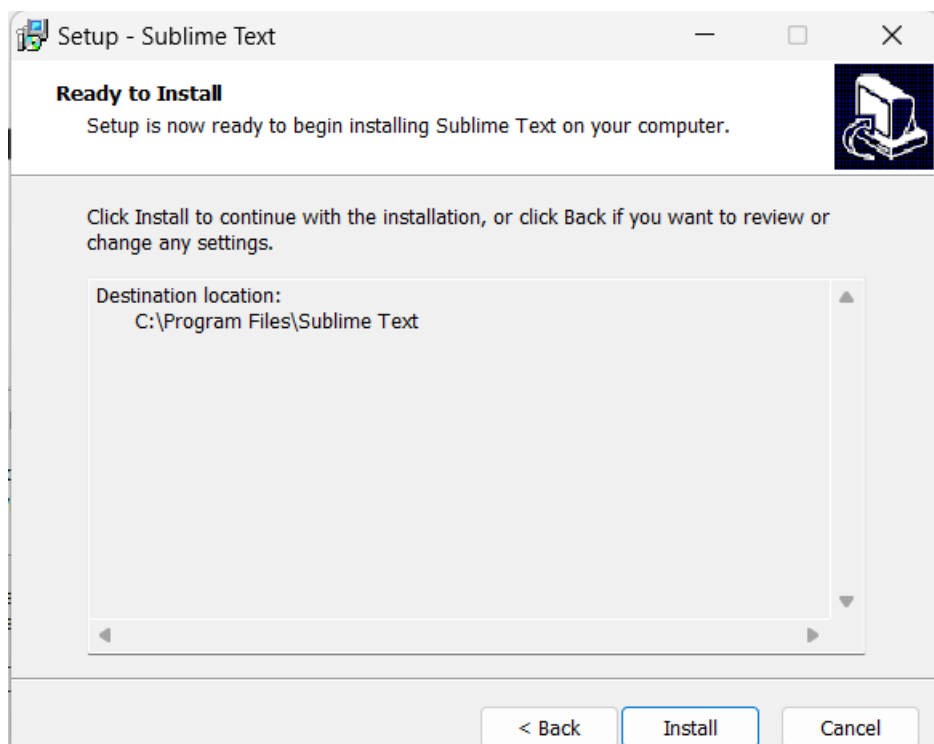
Setup - Sublime Text

Ready to Install
Setup is now ready to begin installing Sublime Text on your computer.

Click Install to continue with the installation, or click Back if you want to review or change any settings.

Destination location:
C:\Program Files\Sublime Text

< Back
Install
Cancel